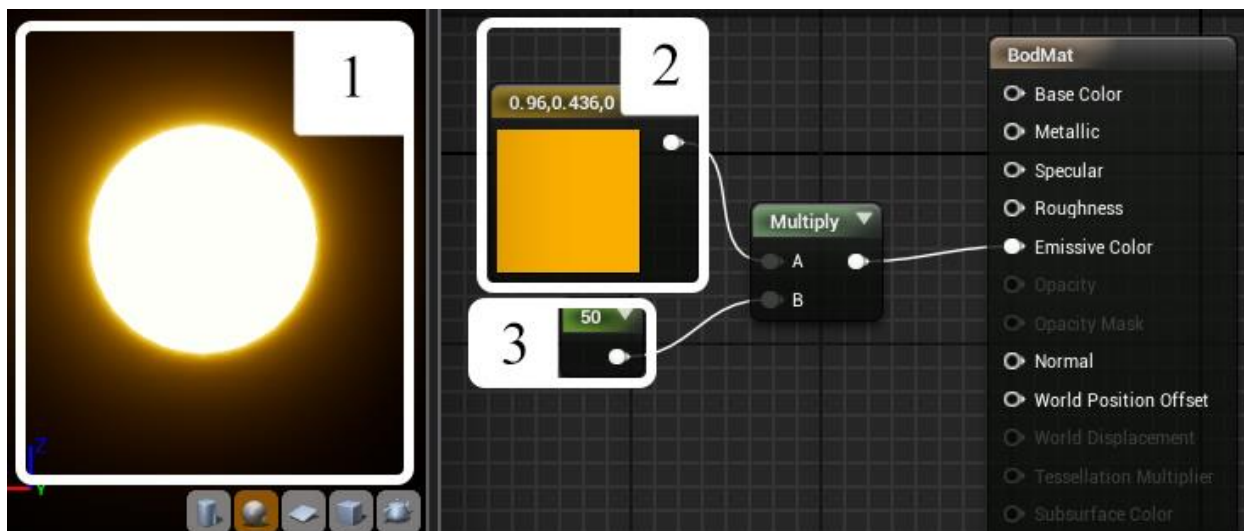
1

2

0.96,0.436,0

3

50

Multiply

A

B

BodMat

Base Color

Metallic

Specular

Roughness

Emissive Color

Opacity

Opacity Mask

Normal

World Position Offset

World Displacement

Tessellation Multiplier

Subsurface Color

Z

Y